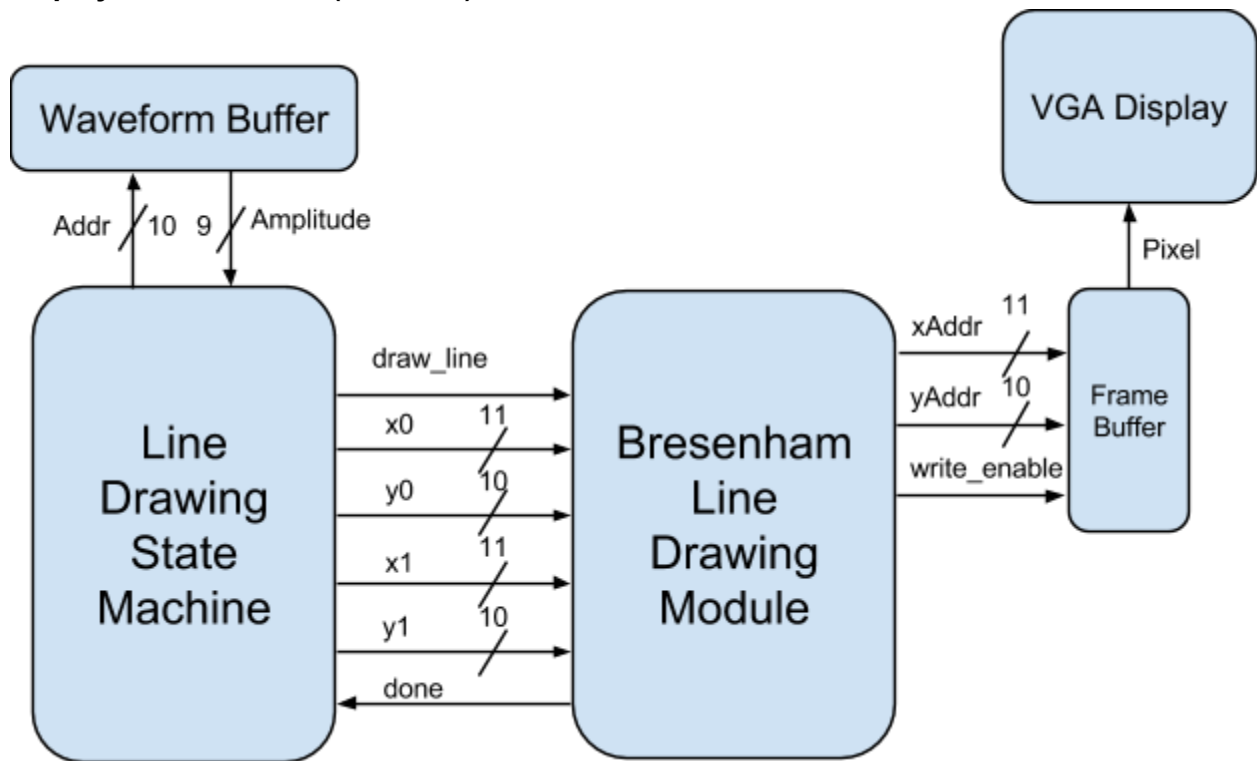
Waveform Buffer

VGA Display

Addr 10 9 Amplitude

Pixel

Line Drawing State Machine

draw_line

x0 11

y0 10

x1 11

y1 10

done

Bresenham Line Drawing Module

xAddr 11

yAddr 10

write_enable

Frame Buffer